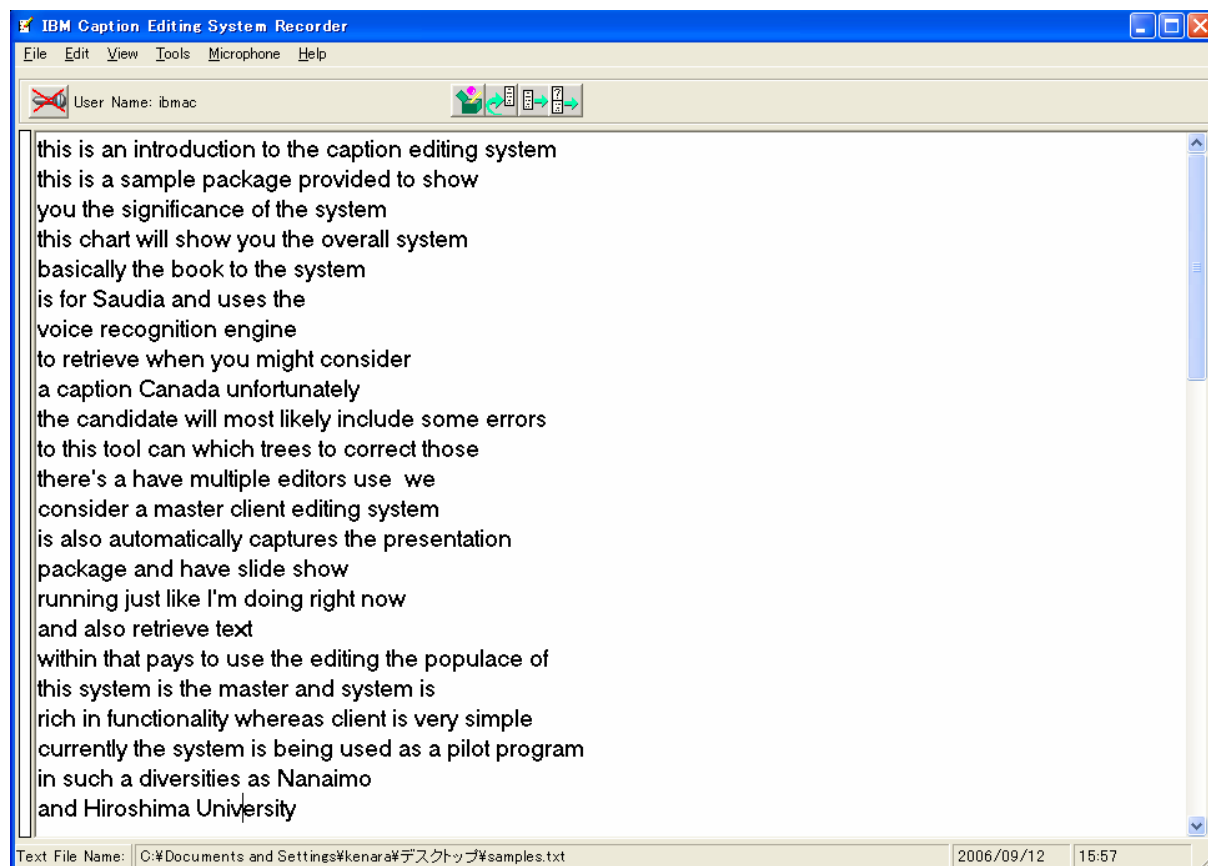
IBM Caption Editing System Recorder

File Edit View Tools Microphone Help

User Name: ibmac

this is an introduction to the caption editing system
this is a sample package provided to show
you the significance of the system
this chart will show you the overall system
basically the book to the system
is for Saudia and uses the
voice recognition engine
to retrieve when you might consider
a caption Canada unfortunately
the candidate will most likely include some errors
to this tool can which trees to correct those
there's a have multiple editors use we
consider a master client editing system
is also automatically captures the presentation
package and have slide show
running just like I'm doing right now
and also retrieve text
within that pays to use the editing the populace of
this system is the master and system is
rich in functionality whereas client is very simple
currently the system is being used as a pilot program
in such a diversities as Nanaimo
and Hiroshima University

Text File Name: C:¥Documents and Settings¥kenara¥デスクトップ¥samples.txt

2006/09/12

15:57